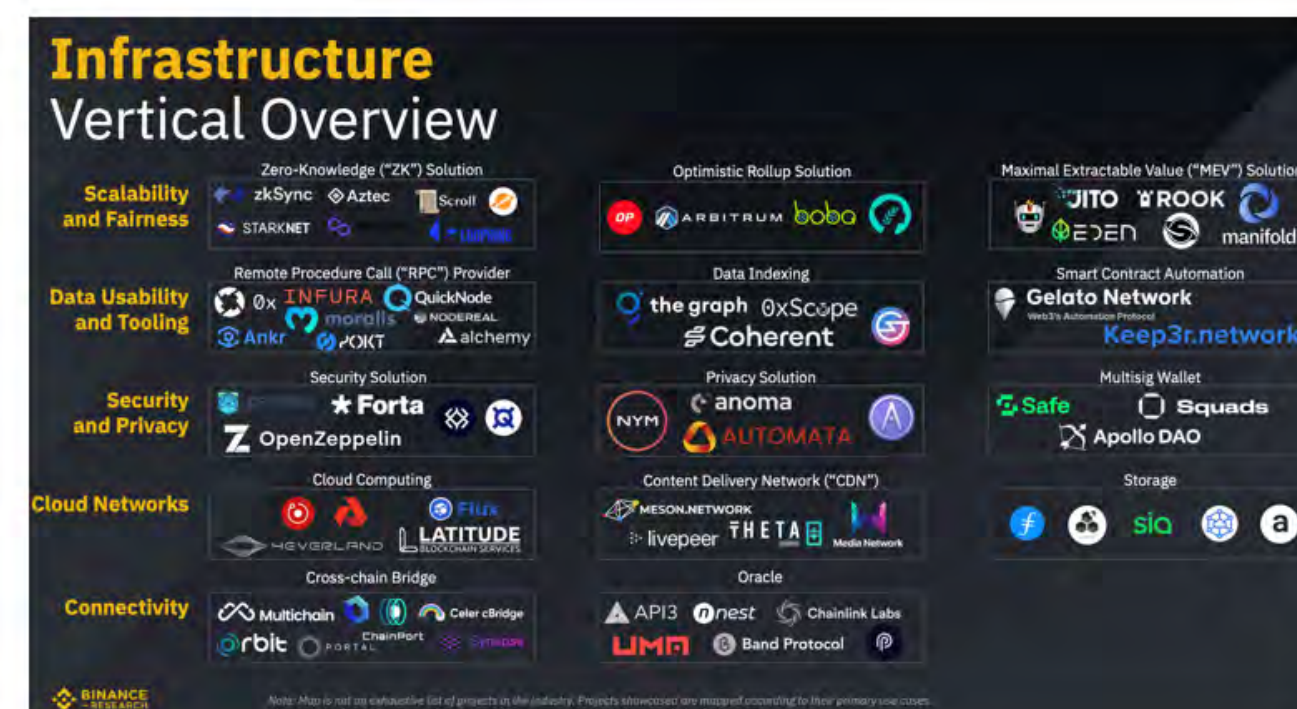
Infrastructure
Vertical Overview

Scalability and Fairness

Zero-Knowledge ("ZK") Solution
zkSync
Aztec
Scroll
STARKNET
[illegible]

Optimistic Rollup Solution
OP
ARBITRUM
boba

Maximal Extractable Value ("MEV") Solution
JITO
ROOK
EDEN
manifold

Data Usability and Tooling

Remote Procedure Call ("RPC") Provider
0x
INFURA
QuickNode
moralis
NODEREAL
Ankr
POKT
alchemy

Data Indexing
the graph
0xScope
Coherent

Smart Contract Automation
Gelato Network
Web3's Automation Protocol
Keep3r.network

Security and Privacy

Security Solution
Forta
OpenZeppelin

Privacy Solution
NYM
anoma
AUTOMATA

Multisig Wallet
Safe
Squads
Apollo DAO

Cloud Networks

Cloud Computing
Flux
LATITUDE
BLOCKCHAIN SERVICES
4EVERLAND

Content Delivery Network ("CDN")
MESON.NETWORK
livepeer
THETA
Media Network

Storage
sia

Connectivity

Cross-chain Bridge
Multichain
Celer cBridge
orbit
PORTAL
ChainPort
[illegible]

Oracle
API3
nest
Chainlink Labs
UMA
Band Protocol

BINANCE RESEARCH
Note: Map is not an exhaustive list of projects in the industry. Projects showcased are mapped according to their primary use cases.